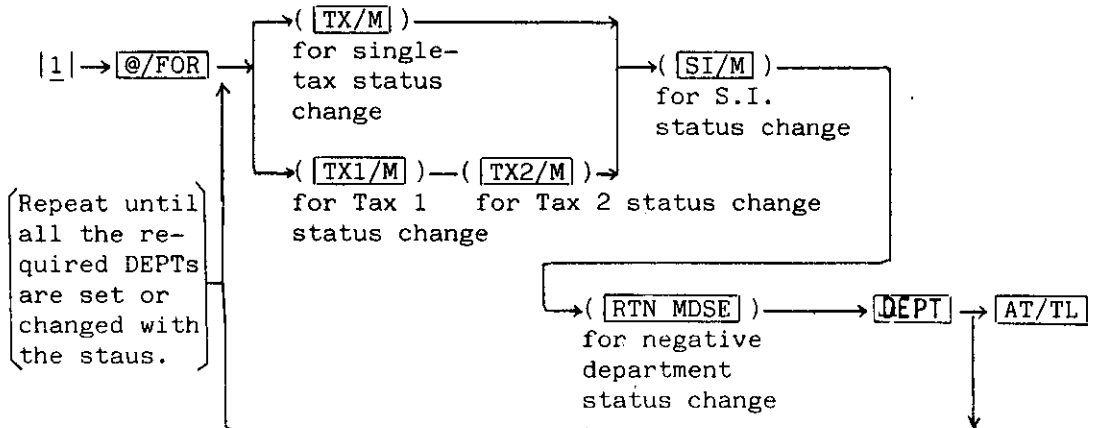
1 → @/FOR → ( TX/M ) for single-tax status change → ( SI/M ) for S.I. status change

( TX1/M ) — ( TX2/M ) for Tax 1 status change for Tax 2 status change

Repeat until all the required DEPTs are set or changed with the staus.

→ ( RTN MDSE ) for negative department status change → DEPT → AT/TL